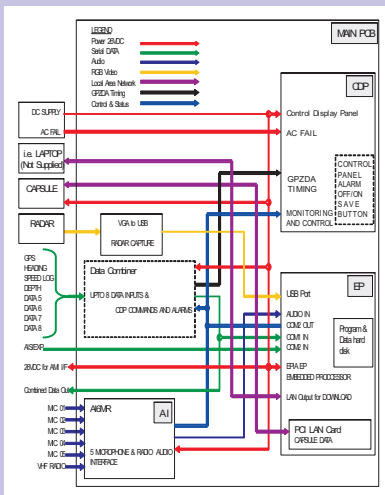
MAIN PCB

LEGEND
Power 28VDC
Serial DATA
Audio
RGB Video
Local Area Network
GPZDA Timing
Control & Status

CDP
Control Display Panel
AC FAIL
GPZDA TIMING
MONITORING AND CONTROL
CONTROL PANEL ALARM OFF/ON SAVE BUTTON

DC SUPPLY
AC FAIL
i.e. LAPTOP (Not Supplied)
CAPSULE
RADAR

VGA to USB
RADAR CAPTURE

GPS
HEADING
SPEED LOG
DEPTH
DATA 5
DATA 6
DATA 7
DATA 8

Data Combiner
UPTO 8 DATA INPUTS &
CDP COMMANDS AND ALARMS

EP
USB Port
AUDIO IN
COM2 OUT
COM1 IN
COM2 IN
Program & Data hard disk
EPIA EP
EMBEDDED PROCESSOR
LAN Output for DOWNLOAD

AIS/EXP
28VDC for AM I/F
Combined Data Out

PCI LAN Card
CAPSULE DATA

MIC 01
MIC 02
MIC 03
MIC 04
MIC 05
VHF RADIO

AI6MR
AI
5 MICROPHONE & RADIO AUDIO INTERFACE